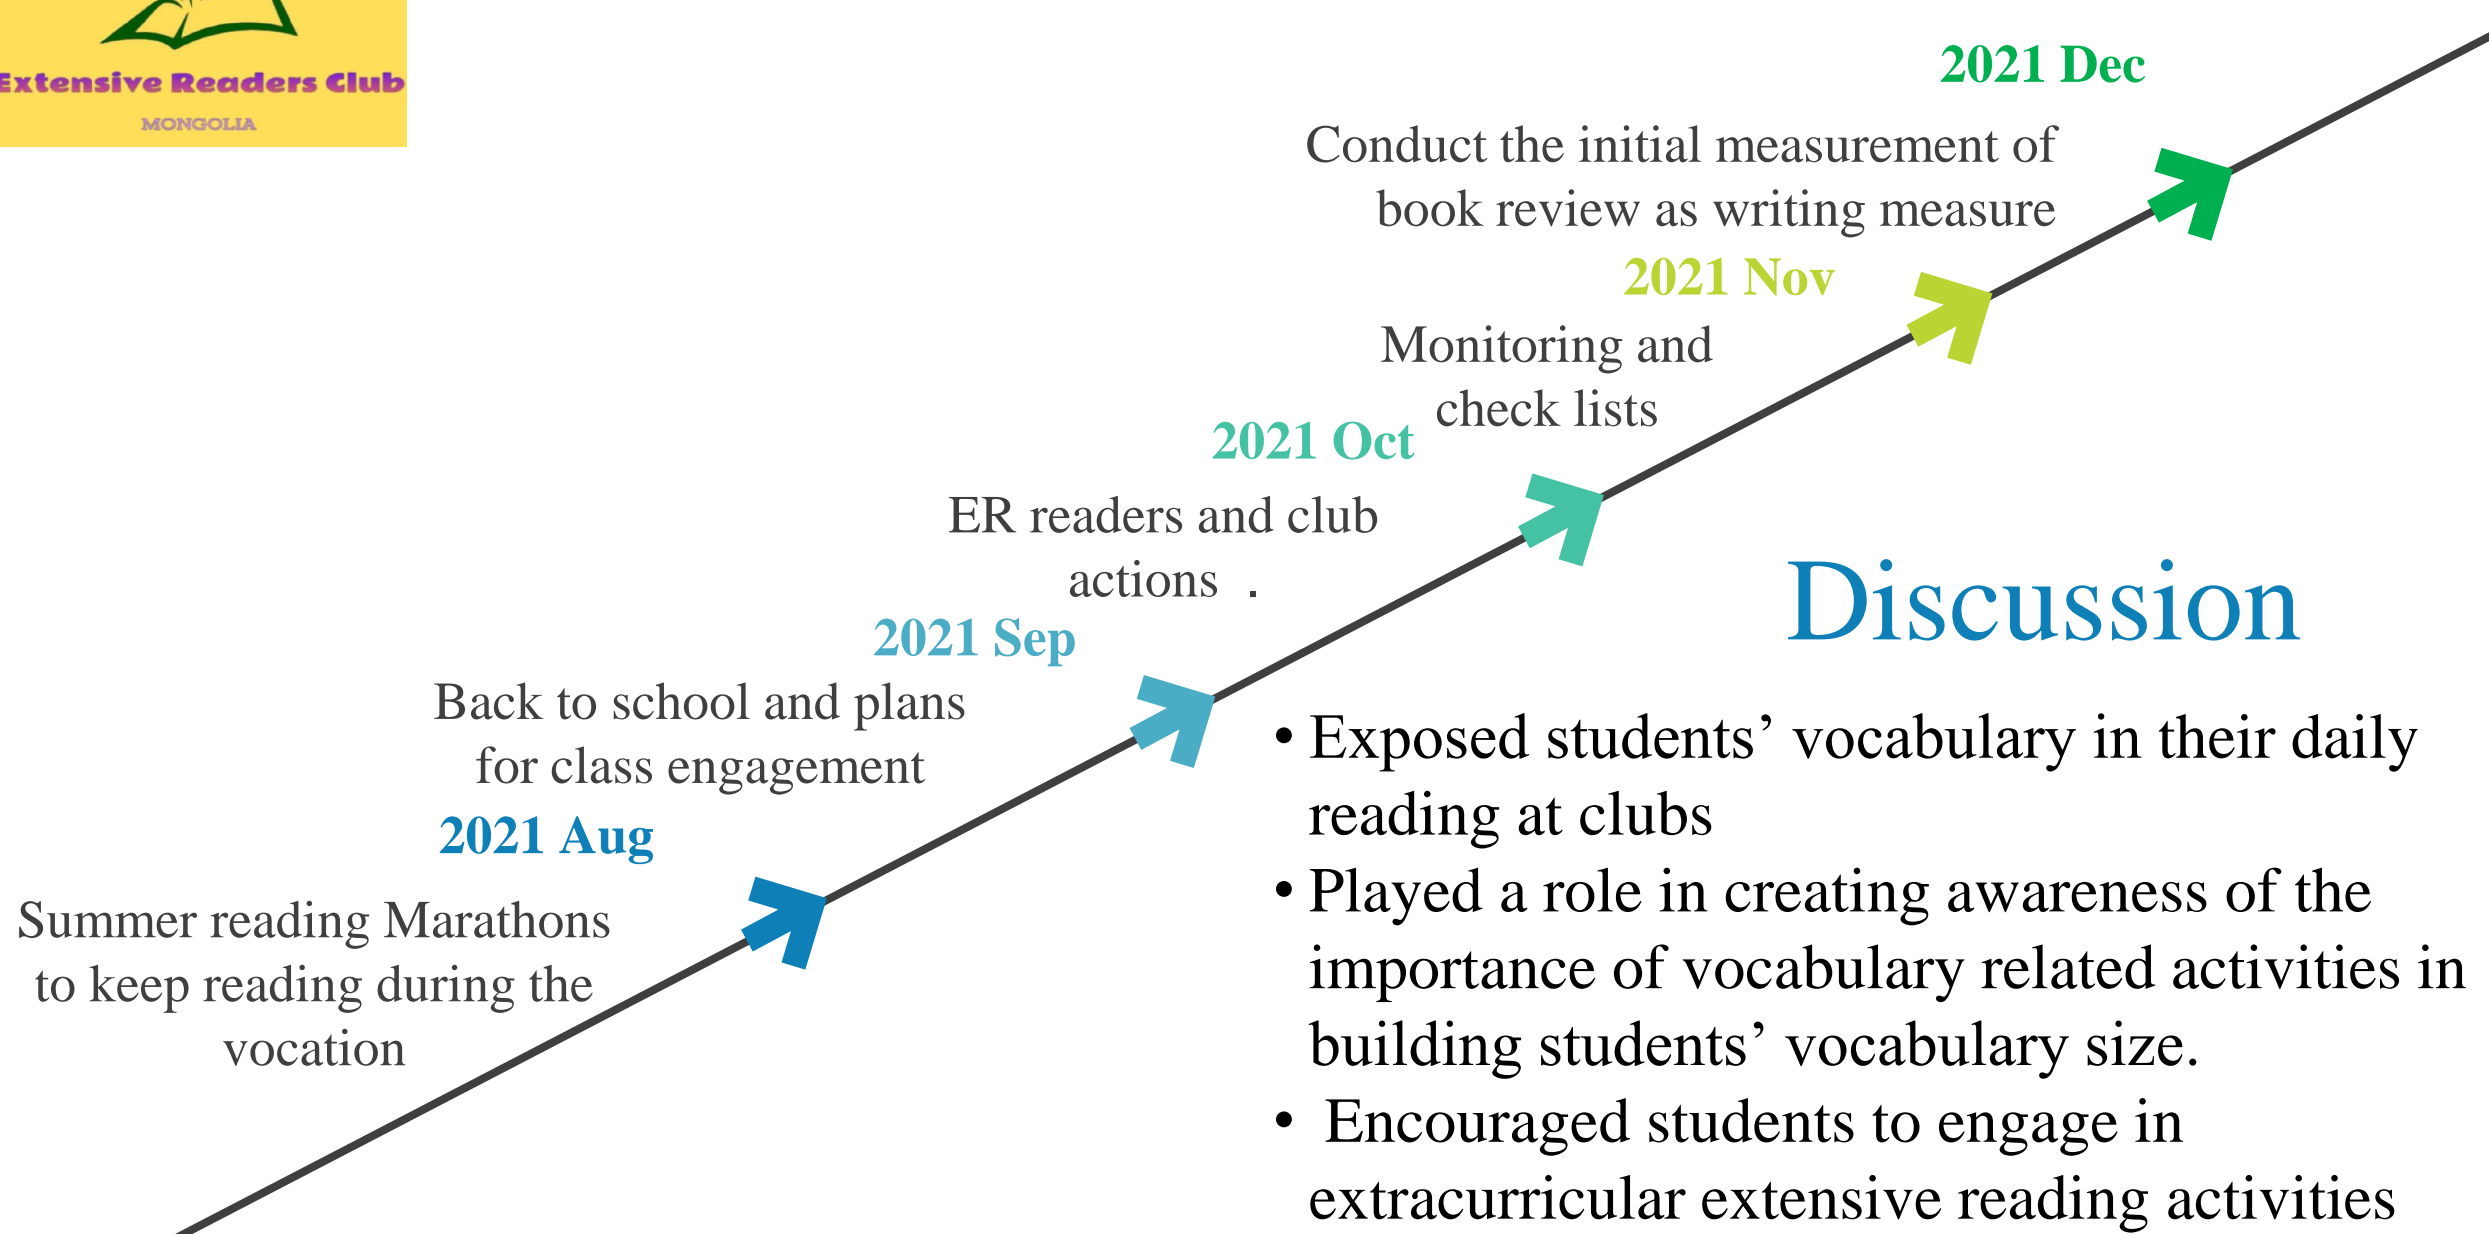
Extensive Readers Club
MONGOLIA

2021 Dec
Conduct the initial measurement of book review as writing measure

2021 Nov
Monitoring and check lists

2021 Oct
ER readers and club actions .

2021 Sep
Back to school and plans for class engagement

2021 Aug
Summer reading Marathons to keep reading during the vocation

Discussion

• Exposed students' vocabulary in their daily reading at clubs
• Played a role in creating awareness of the importance of vocabulary related activities in building students' vocabulary size.
• Encouraged students to engage in extracurricular extensive reading activities